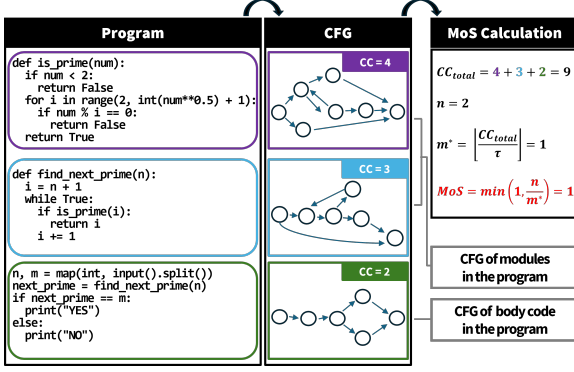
Program

def is_prime(num):
  if num < 2:
    return False
  for i in range(2, int(num**0.5) + 1):
    if num % i == 0:
      return False
  return True

def find_next_prime(n):
  i = n + 1
  while True:
    if is_prime(i):
      return i
    i += 1

n, m = map(int, input().split())
next_prime = find_next_prime(n)
if next_prime == m:
  print("YES")
else:
  print("NO")

CFG

CC = 4

CC = 3

CC = 2

MoS Calculation

$CC_{total} = 4 + 3 + 2 = 9$

$n = 2$

$m^{*} = \left\lfloor \frac{CC_{total}}{\tau} \right\rfloor = 1$

$MoS = min\left(1, \frac{n}{m^{*}}\right) = 1$

CFG of modules in the program

CFG of body code in the program